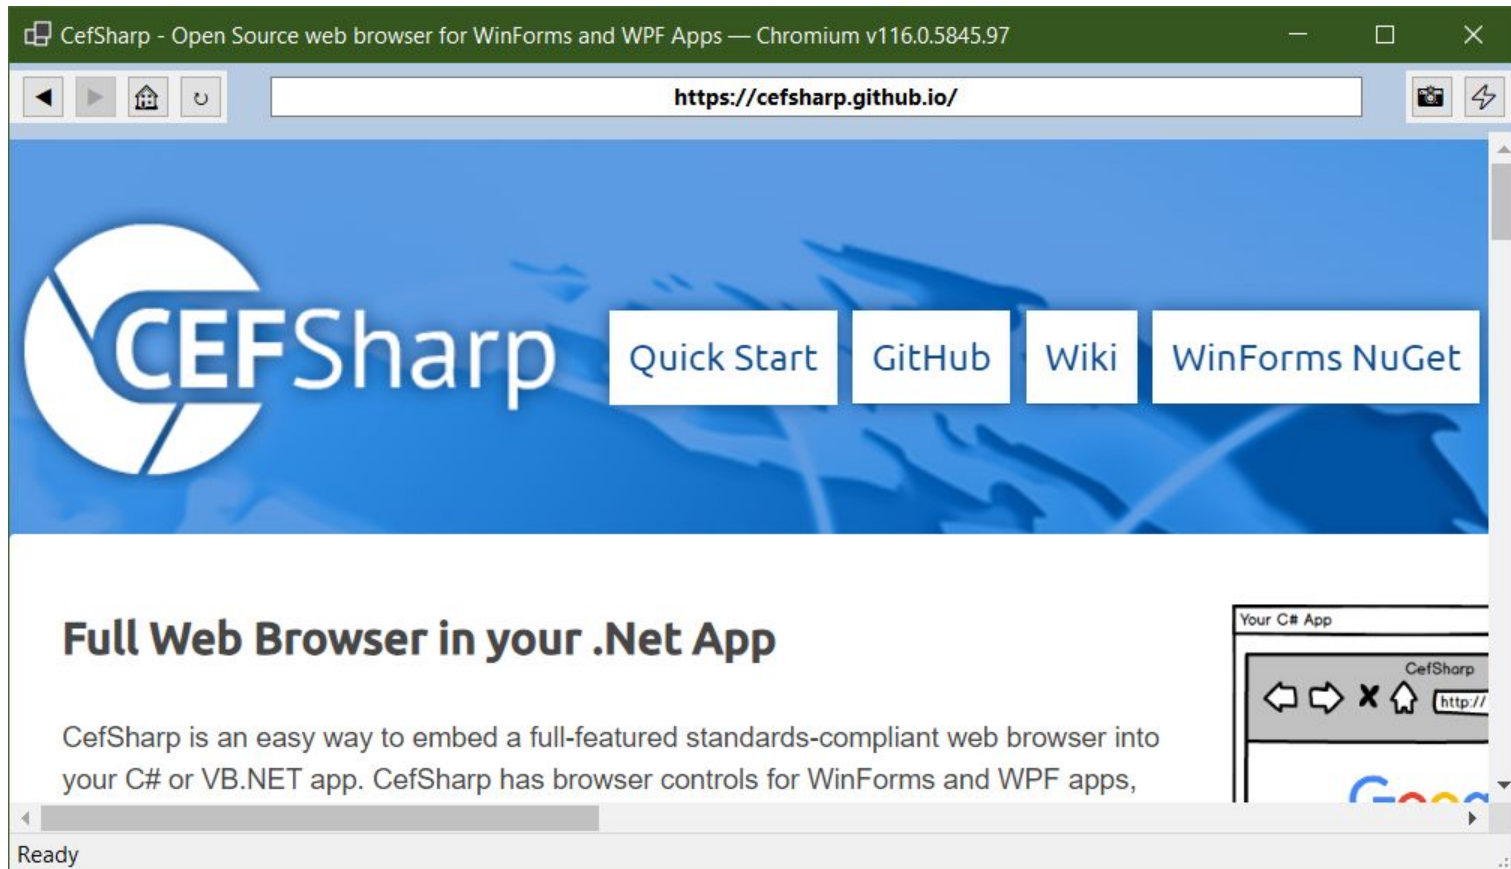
CefSharp - Open Source web browser for WinForms and WPF Apps — Chromium v116.0.5845.97

https://cefsharp.github.io/

CEFSharp

Quick Start
GitHub
Wiki
WinForms NuGet

Full Web Browser in your .Net App

CefSharp is an easy way to embed a full-featured standards-compliant web browser into your C# or VB.NET app. CefSharp has browser controls for WinForms and WPF apps,

Your C# App
CefSharp
http://

Ready